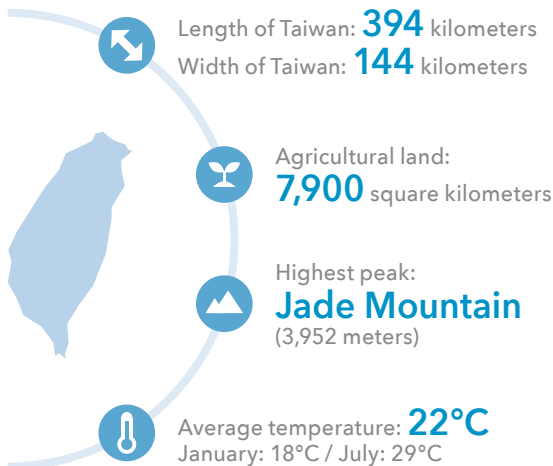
Length of Taiwan: 394 kilometers
Width of Taiwan: 144 kilometers

Agricultural land:
7,900 square kilometers

Highest peak:
Jade Mountain
(3,952 meters)

Average temperature: 22°C
January: 18°C / July: 29°C